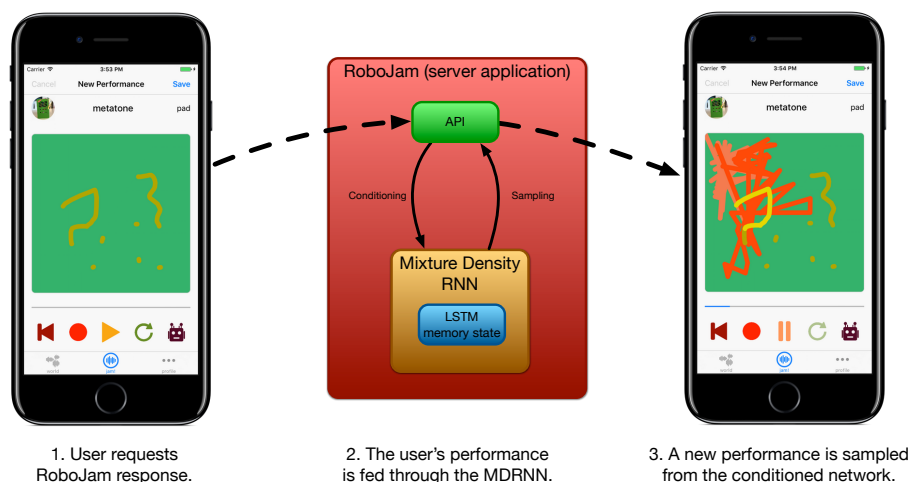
Carrier 3:53 PM

Cancel New Performance Save

metatone pad

world jam! profile

RoboJam (server application)

API

Conditioning

Sampling

Mixture Density RNN

LSTM memory state

Carrier 3:54 PM

Cancel New Performance Save

metatone pad

world jam! profile

1. User requests RoboJam response.

2. The user's performance is fed through the MDRNN.

3. A new performance is sampled from the conditioned network.